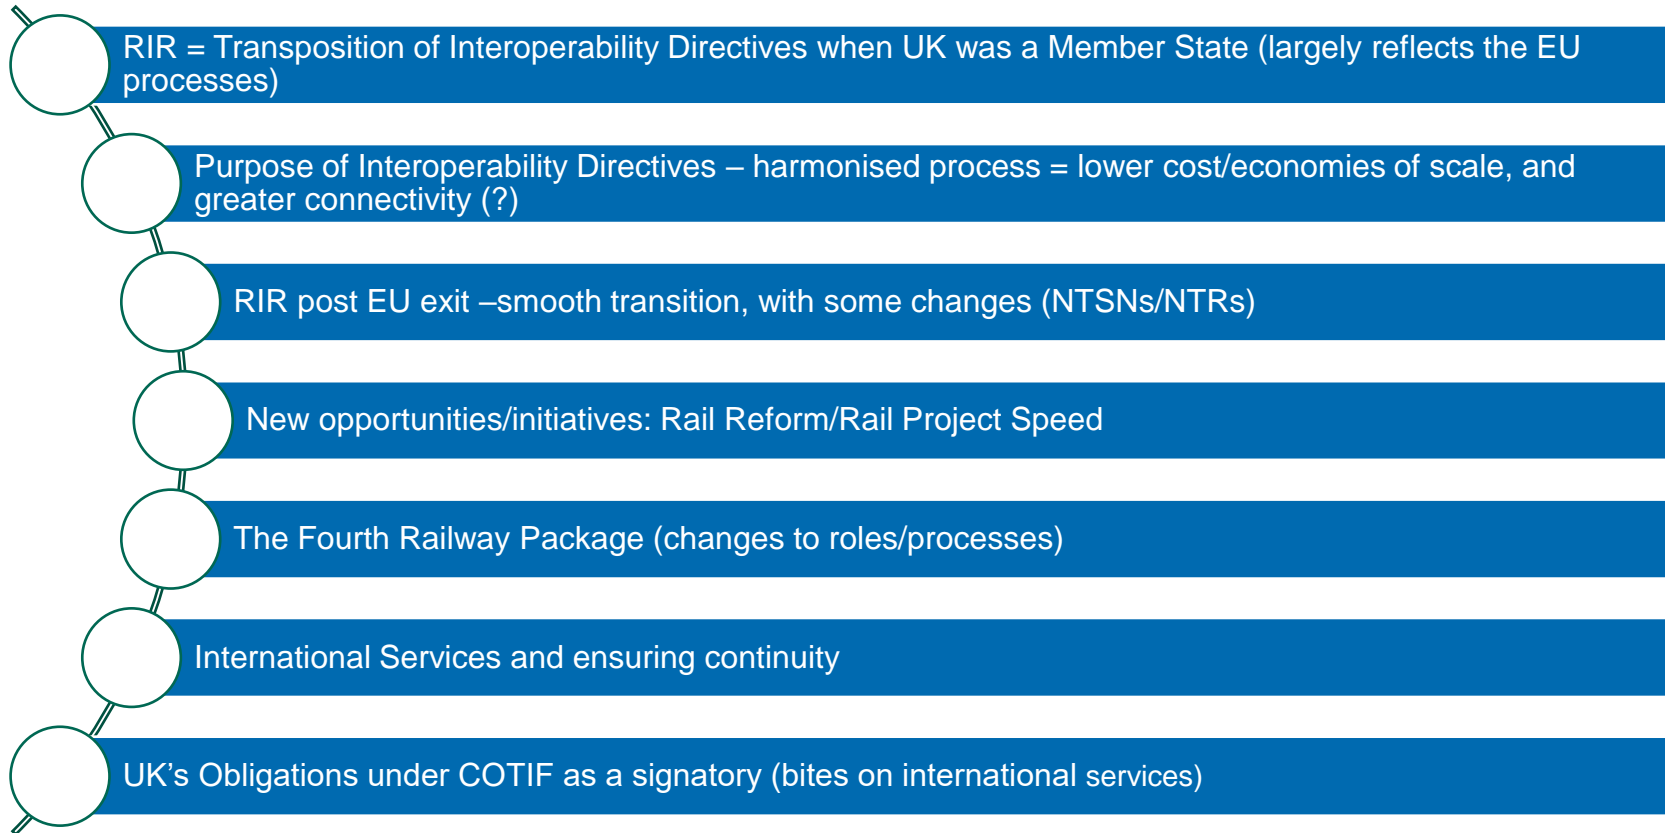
RIR = Transposition of Interoperability Directives when UK was a Member State (largely reflects the EU processes)

Purpose of Interoperability Directives – harmonised process = lower cost/economies of scale, and greater connectivity (?)

RIR post EU exit –smooth transition, with some changes (NTSNs/NTRs)

New opportunities/initiatives: Rail Reform/Rail Project Speed

The Fourth Railway Package (changes to roles/processes)

International Services and ensuring continuity

UK’s Obligations under COTIF as a signatory (bites on international services)